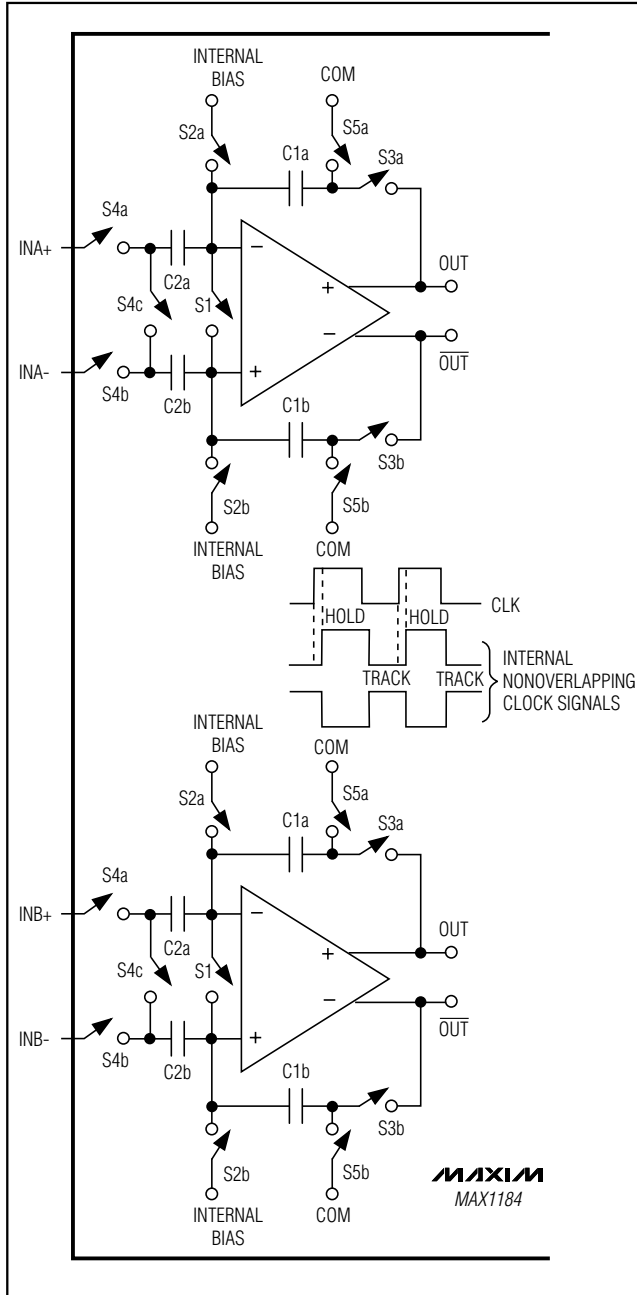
INTERNAL BIAS
COM
S2a
S5a
C1a
S3a
S4a
INA+
C2a
OUT
S4c
S1
–
+
+
–
INA-
$\overline{OUT}$
S4b
C2b
C1b
S3b
S2b
S5b
INTERNAL BIAS
COM
HOLD
HOLD
CLK
TRACK
TRACK
INTERNAL NONOVERLAPPING CLOCK SIGNALS
INTERNAL BIAS
COM
S2a
S5a
C1a
S3a
S4a
INB+
C2a
OUT
S4c
S1
–
+
+
–
INB-
$\overline{OUT}$
S4b
C2b
C1b
S3b
S2b
S5b
MAXIM
MAX1184
INTERNAL BIAS
COM